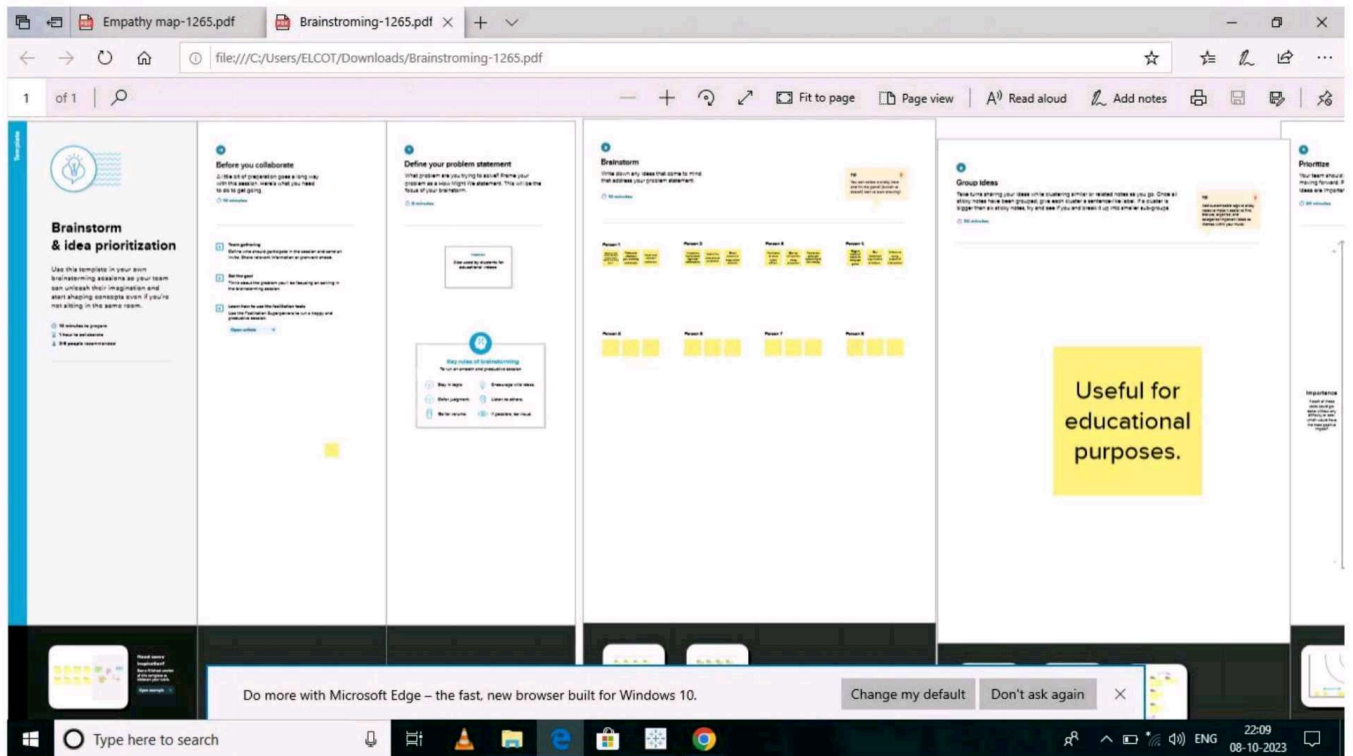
Empathy map-1265.pdf
Brainstroming-1265.pdf

file:///C:/Users/ELCOT/Downloads/Brainstroming-1265.pdf

1 of 1

Fit to page
Page view
Read aloud
Add notes

Brainstorm & idea prioritization

Use this template in your own brainstorming sessions so your team can unleash their imagination and start shaping concepts even if you're not sitting in the same room.

Before you collaborate

Define your problem statement

Key rules of brainstorming

Brainstorm

Group ideas

Useful for educational purposes.

Prioritize

Do more with Microsoft Edge – the fast, new browser built for Windows 10.

Change my default
Don't ask again

Type here to search

ENG
22:09
08-10-2023